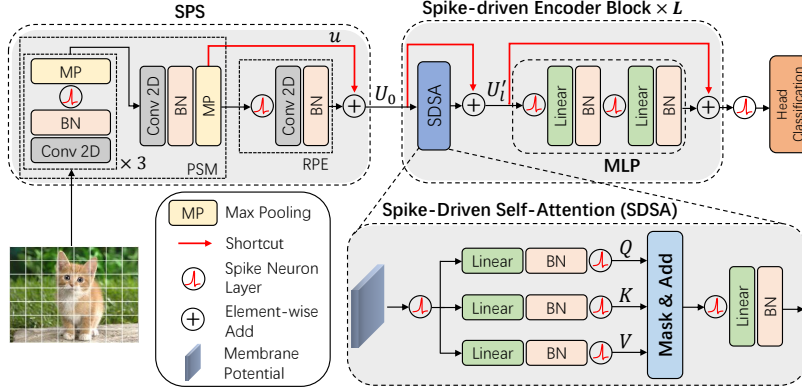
SPS

Spike-driven Encoder Block $\times L$

$u$

MP

BN

Conv 2D

$\times 3$

Conv 2D

BN

MP

PSM

Conv 2D

BN

RPE

$U_0$

SDSA

$U_l'$

Linear

BN

Linear

BN

MLP

Head Classification

MP Max Pooling

Shortcut

Spike Neuron Layer

Element-wise Add

Membrane Potential

Spike-Driven Self-Attention (SDSA)

Linear

BN

$Q$

Linear

BN

$K$

Linear

BN

$V$

Mask & Add

Linear

BN